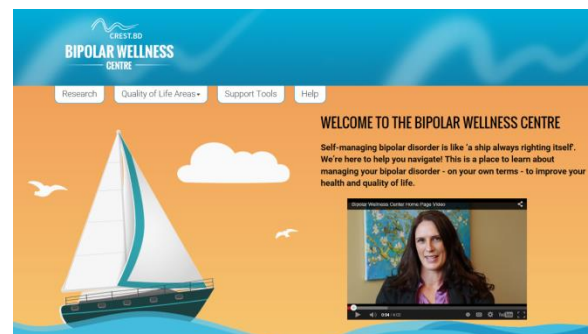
CREST.BD
BIPOLAR WELLNESS
CENTRE

Research
Quality of Life Areas
Support Tools
Help

WELCOME TO THE BIPOLAR WELLNESS CENTRE

Self-managing bipolar disorder is like 'a ship always righting itself'. We're here to help you navigate! This is a place to learn about managing your bipolar disorder - on your own terms - to improve your health and quality of life.

Bipolar Wellness Centre Home Page Video

0:04 / 4:22